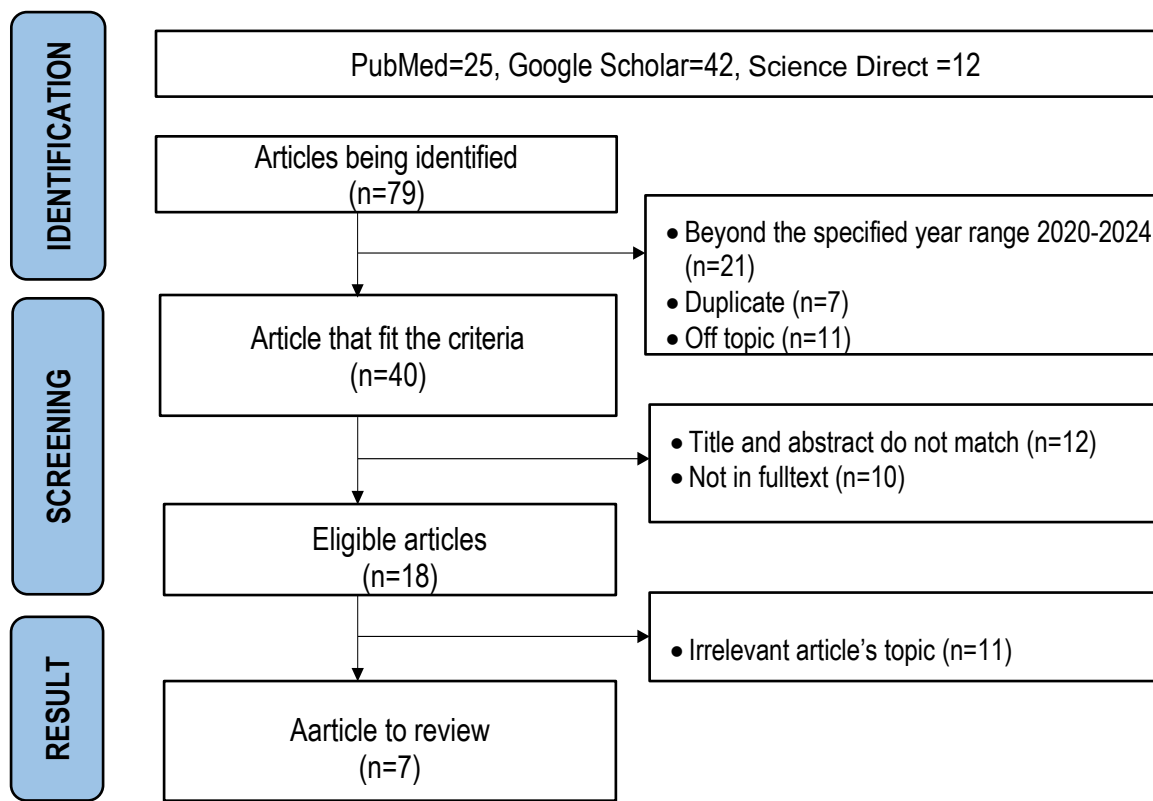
IDENTIFICATION

PubMed=25, Google Scholar=42, Science Direct =12

Articles being identified
(n=79)

- Beyond the specified year range 2020-2024 (n=21)
- Duplicate (n=7)
- Off topic (n=11)

SCREENING

Article that fit the criteria
(n=40)

- Title and abstract do not match (n=12)
- Not in fulltext (n=10)

Eligible articles
(n=18)

- Irrelevant article's topic (n=11)

RESULT

Aarticle to review
(n=7)